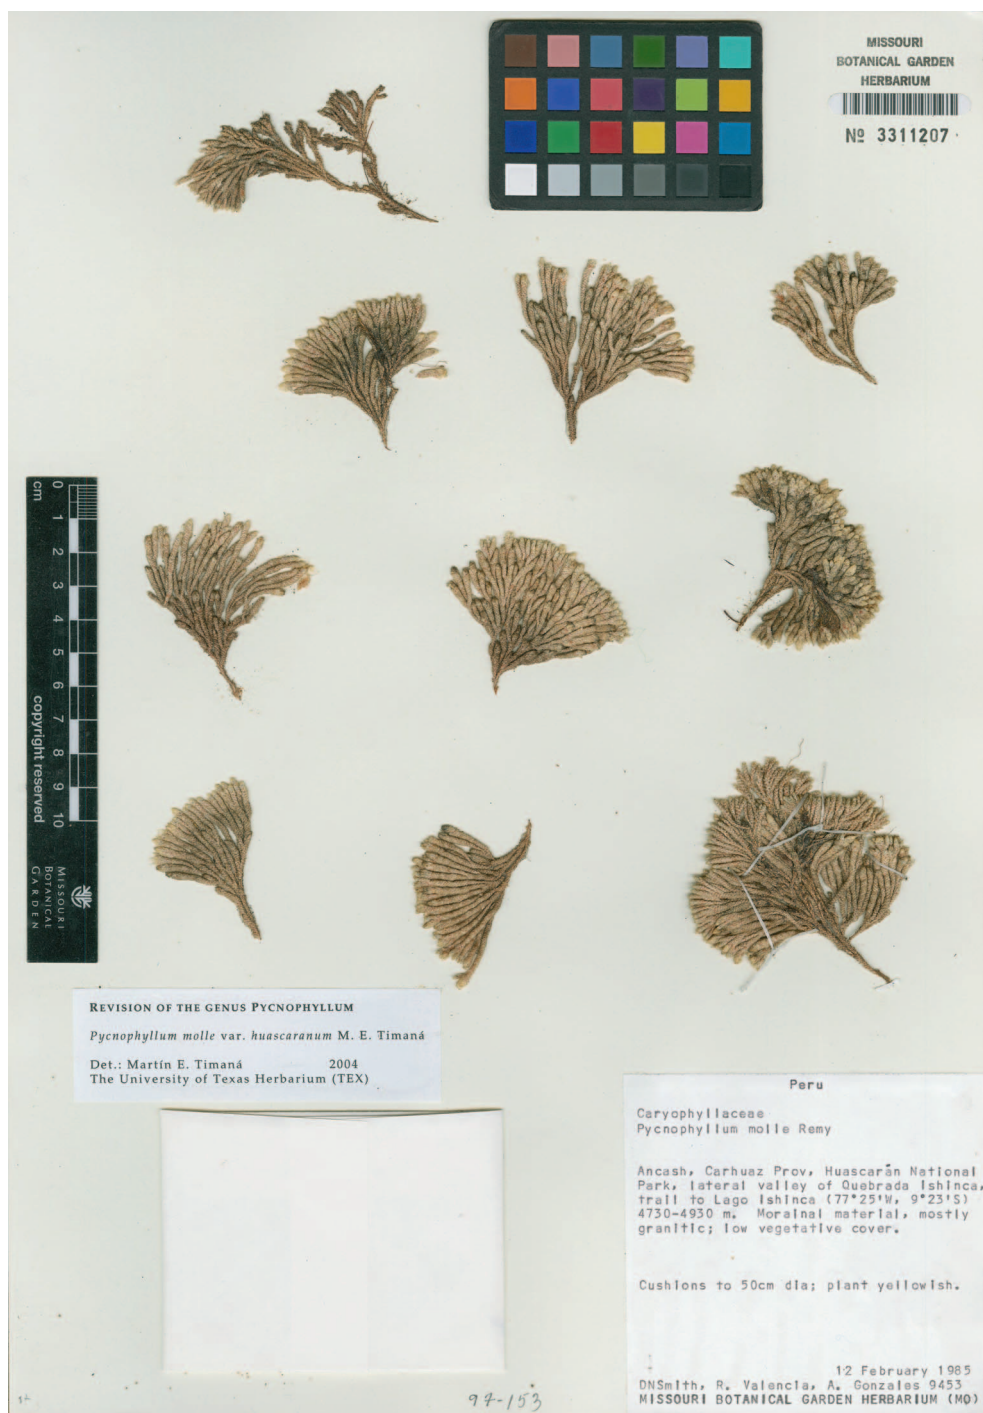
MISSOURI
BOTANICAL GARDEN
HERBARIUM

№ 3311207

cm 0 1 2 3 4 5 6 7 8 9 10 copyright reserved

MISSOURI
BOTANICAL
GARDEN

REVISION OF THE GENUS PYCNOPHYLLUM

*Pycnophyllum molle* var. *huascaranum* M. E. Timaná

Det.: Martín E. Timaná 2004
The University of Texas Herbarium (TEX)

Peru

Caryophyllaceae
Pycnophyllum molle Remy

Ancash, Carhuaz Prov, Huascarán National Park, lateral valley of Quebrada Ishinca, trail to Lago Ishinca (77°25'W, 9°23'S) 4730-4930 m. Morainal material, mostly granitic; low vegetative cover.

Cushions to 50cm dia; plant yellowish.

12 February 1985
DNSmith, R. Valencia, A. Gonzales 9453
MISSOURI BOTANICAL GARDEN HERBARIUM (MO)

97-153